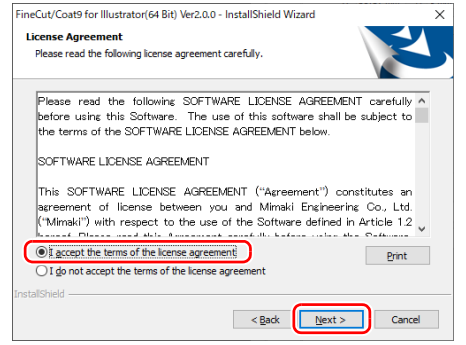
FineCut/Coat9 for Illustrator(64 Bit) Ver2.0.0 - InstallShield Wizard

License Agreement
Please read the following license agreement carefully.

Please read the following SOFTWARE LICENSE AGREEMENT carefully before using this Software. The use of this software shall be subject to the terms of the SOFTWARE LICENSE AGREEMENT below.

SOFTWARE LICENSE AGREEMENT

This SOFTWARE LICENSE AGREEMENT ("Agreement") constitutes an agreement of license between you and Mimaki Engineering Co., Ltd. ("Mimaki") with respect to the use of the Software defined in Article 1.2 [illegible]

I accept the terms of the license agreement
I do not accept the terms of the license agreement

Print

InstallShield

< Back
Next >
Cancel